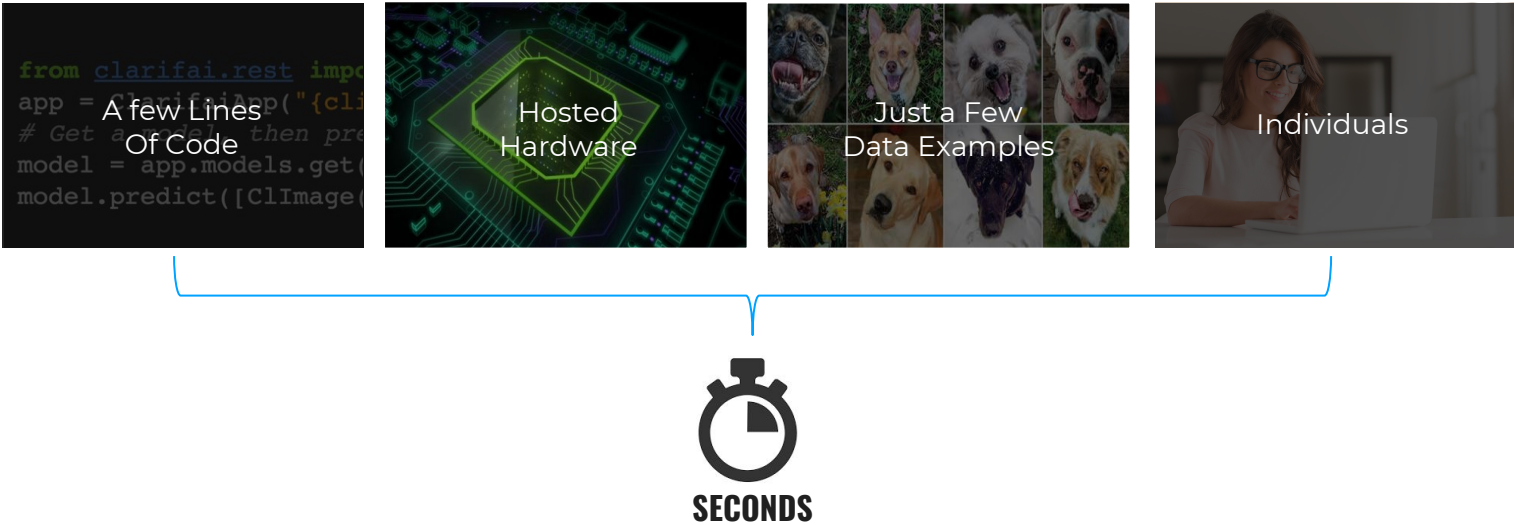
from clarifai.rest impo
app = ClarifaiApp("{cli
# Get a model then pre
model = app.models.get(
model.predict([ClImage(

A few Lines Of Code

Hosted Hardware

Just a Few Data Examples

Individuals

SECONDS